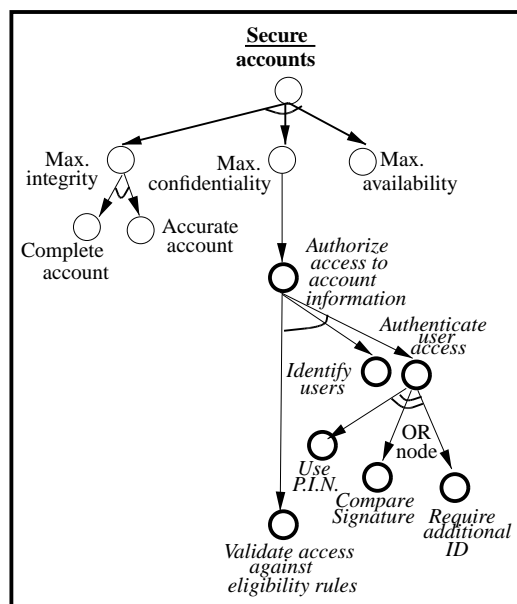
Secure accounts

Max. integrity

Max. confidentiality

Max. availability

Complete account

Accurate account

Authorize access to account information

Authenticate user access

Identify users

OR node

Use P.I.N.

Compare Signature

Require additional ID

Validate access against eligibility rules